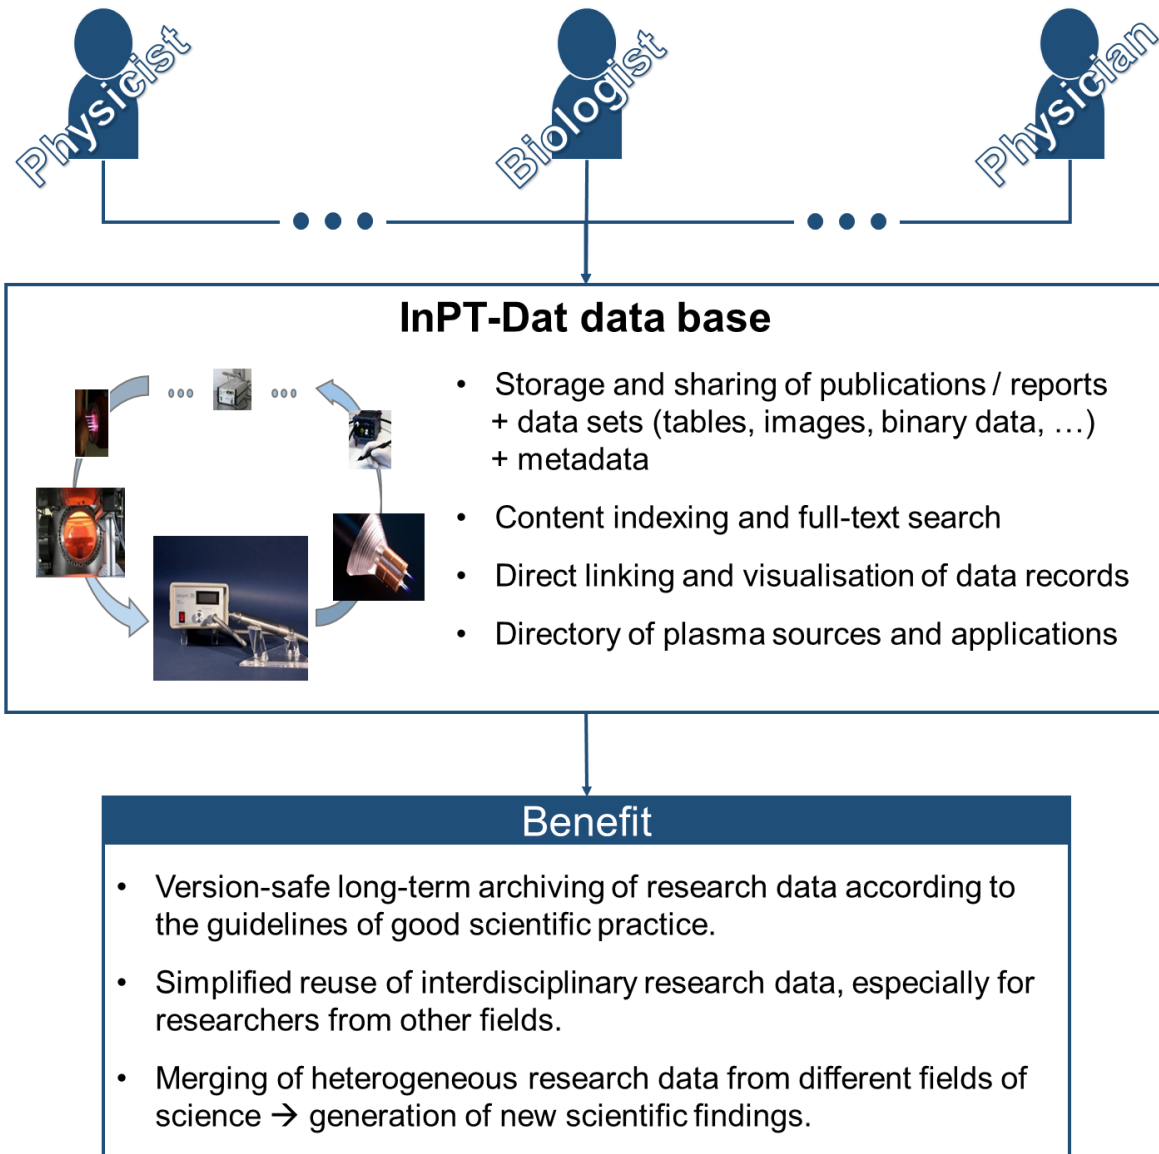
Physicist

Biologist

Physician

• • •

• • •

InPT-Dat data base

• Storage and sharing of publications / reports
+ data sets (tables, images, binary data, …)
+ metadata

• Content indexing and full-text search

• Direct linking and visualisation of data records

• Directory of plasma sources and applications

Benefit

• Version-safe long-term archiving of research data according to the guidelines of good scientific practice.

• Simplified reuse of interdisciplinary research data, especially for researchers from other fields.

• Merging of heterogeneous research data from different fields of science → generation of new scientific findings.